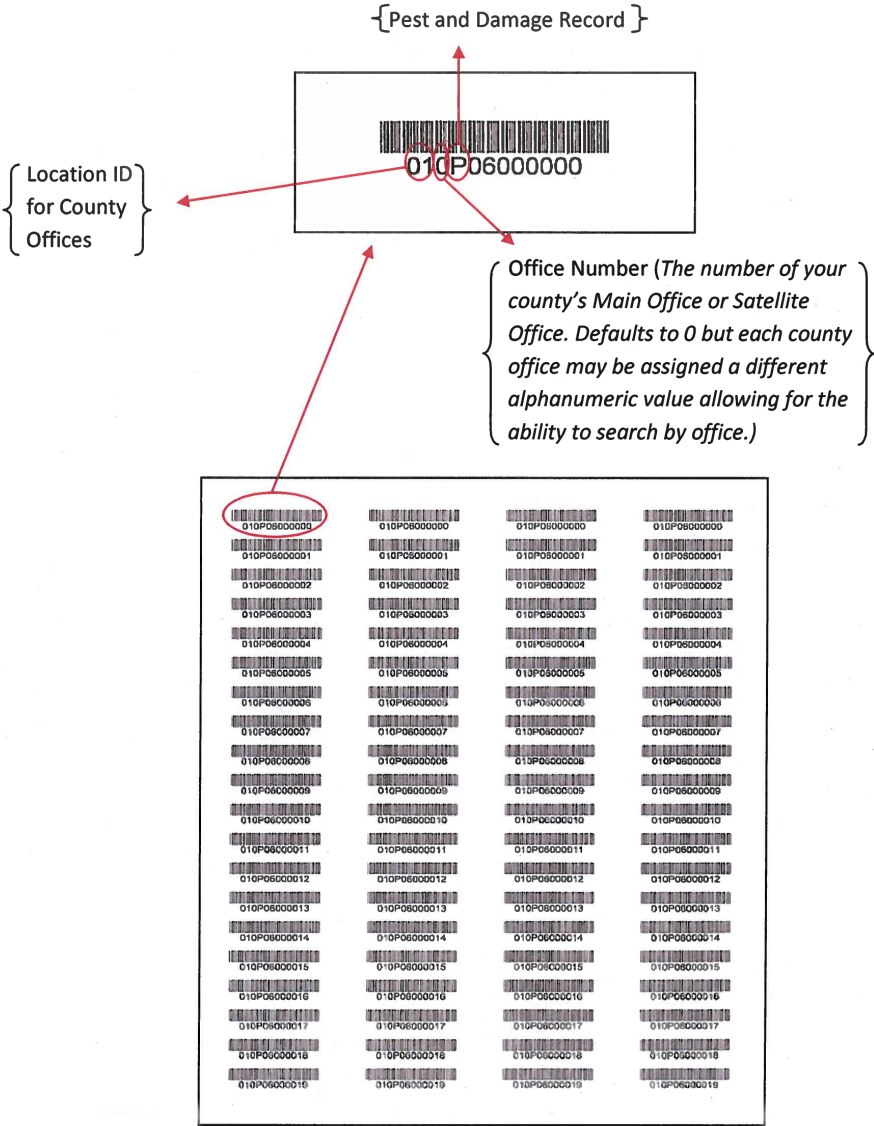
{Pest and Damage Record}

010P06000000

{Location ID for County Offices}

{Office Number (*The number of your county's Main Office or Satellite Office. Defaults to 0 but each county office may be assigned a different alphanumeric value allowing for the ability to search by office.)*}

010P06000000
010P06000001
010P06000002
010P06000003
010P06000004
010P06000005
010P06000006
010P06000007
010P06000008
010P06000009
010P06000010
010P06000011
010P06000012
010P06000013
010P06000014
010P06000015
010P06000016
010P06000017
010P06000018
010P06000019

010P06000000
010P06000001
010P06000002
010P06000003
010P06000004
010P06000005
010P06000006
010P06000007
010P06000008
010P06000009
010P06000010
010P06000011
010P06000012
010P06000013
010P06000014
010P06000015
010P06000016
010P06000017
010P06000018
010P06000019

010P06000000
010P06000001
010P06000002
010P06000003
010P06000004
010P06000005
010P06000006
010P06000007
010P06000008
010P06000009
010P06000010
010P06000011
010P06000012
010P06000013
010P06000014
010P06000015
010P06000016
010P06000017
010P06000018
010P06000019

010P06000000
010P06000001
010P06000002
010P06000003
010P06000004
010P06000005
010P06000006
010P06000007
010P06000008
010P06000009
010P06000010
010P06000011
010P06000012
010P06000013
010P06000014
010P06000015
010P06000016
010P06000017
010P06000018
010P06000019